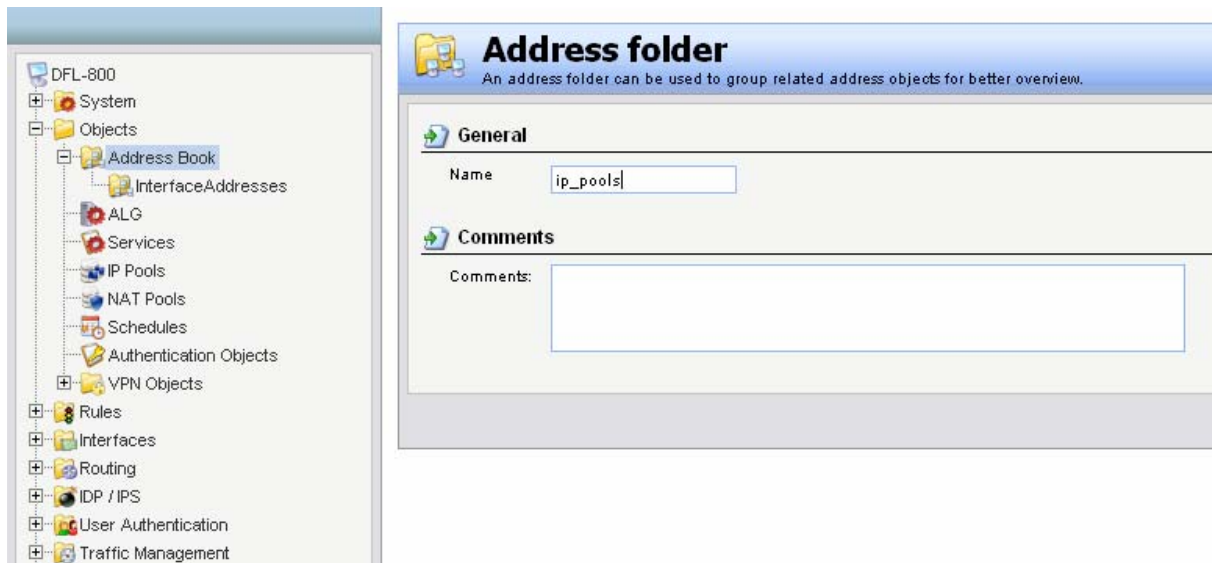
DFL-800
System
Objects
Address Book
InterfaceAddresses
ALG
Services
IP Pools
NAT Pools
Schedules
Authentication Objects
VPN Objects
Rules
Interfaces
Routing
IDP / IPS
User Authentication
Traffic Management

Address folder
An address folder can be used to group related address objects for better overview.

General
Name ip_pools

Comments
Comments: